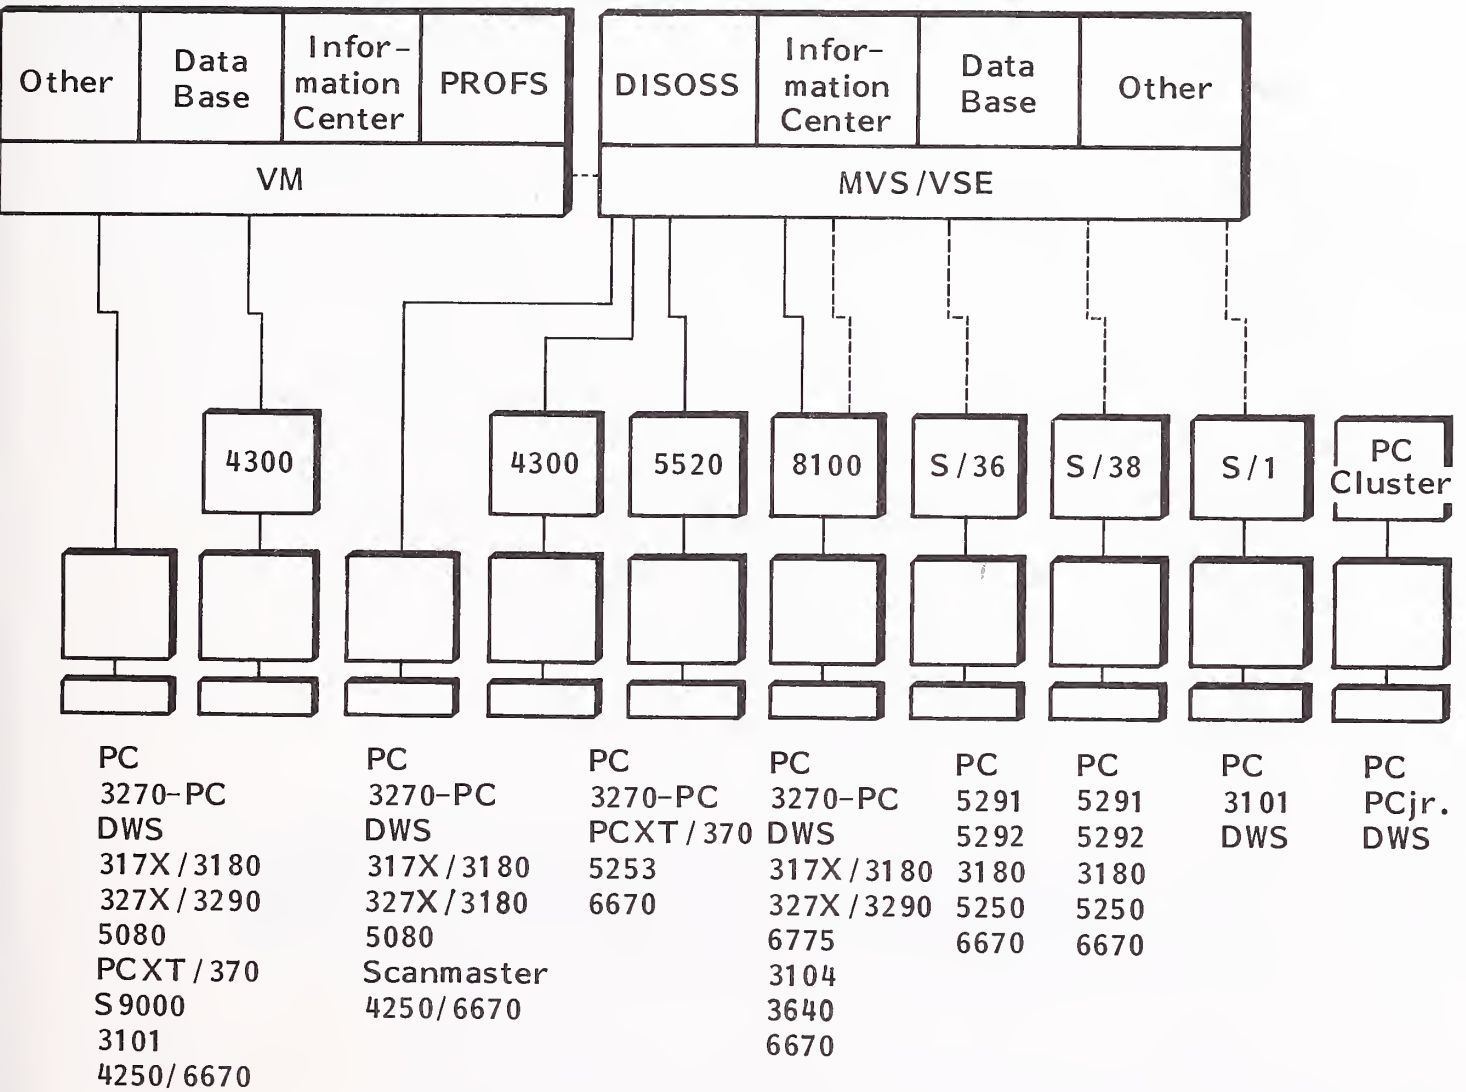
Other

Data Base

Information Center

PROFS

VM

DISOSS

Information Center

Data Base

Other

MVS/VSE

4300

4300

5520

8100

S/36

S/38

S/1

PC Cluster

PC
3270-PC
DWS
317X/3180
327X/3290
5080
PCXT/370
S9000
3101
4250/6670

PC
3270-PC
DWS
317X/3180
327X/3180
5080
Scanmaster
4250/6670

PC
3270-PC
PCXT/370
5253
6670

PC
3270-PC
DWS
317X/3180
327X/3290
6775
3104
3640
6670

PC
5291
5292
3180
5250
6670

PC
5291
5292
3180
5250
6670

PC
3101
DWS

PC
PCjr.
DWS